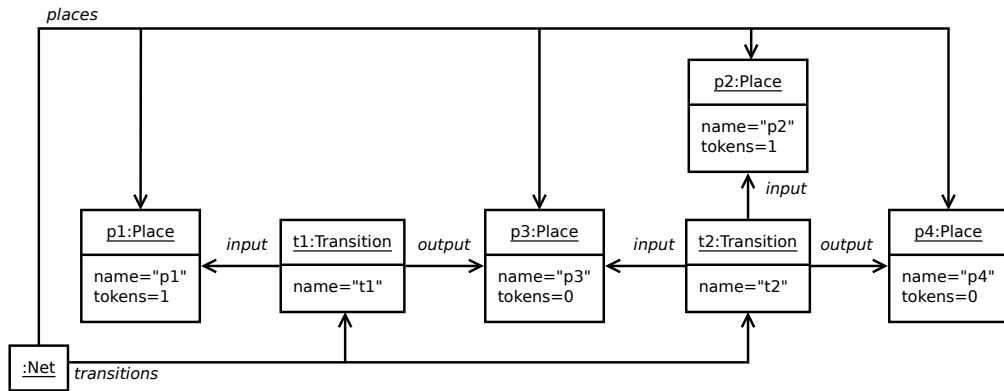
places

p2:Place
name="p2"
tokens=1

input

p1:Place
name="p1"
tokens=1

input

t1:Transition
name="t1"

output

p3:Place
name="p3"
tokens=0

input

t2:Transition
name="t2"

output

p4:Place
name="p4"
tokens=0

:Net
transitions